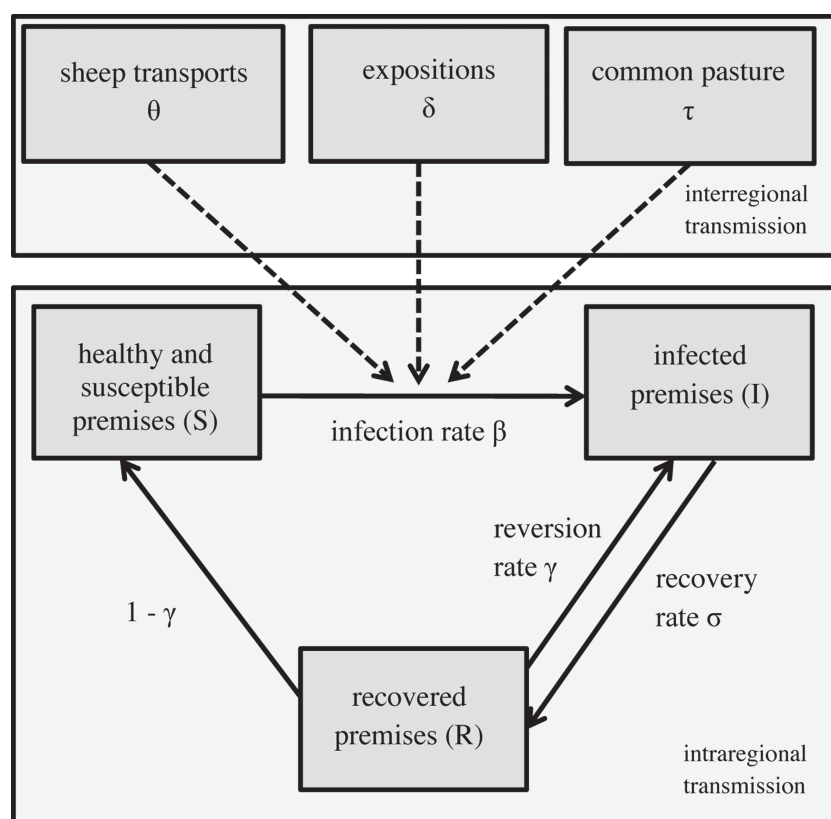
sheep transports
$\theta$

expositions
$\delta$

common pasture
$\tau$

interregional transmission

healthy and susceptible premises (S)

infection rate $\beta$

infected premises (I)

reversion rate $\gamma$

recovery rate $\sigma$

$1 - \gamma$

recovered premises (R)

intraregional transmission